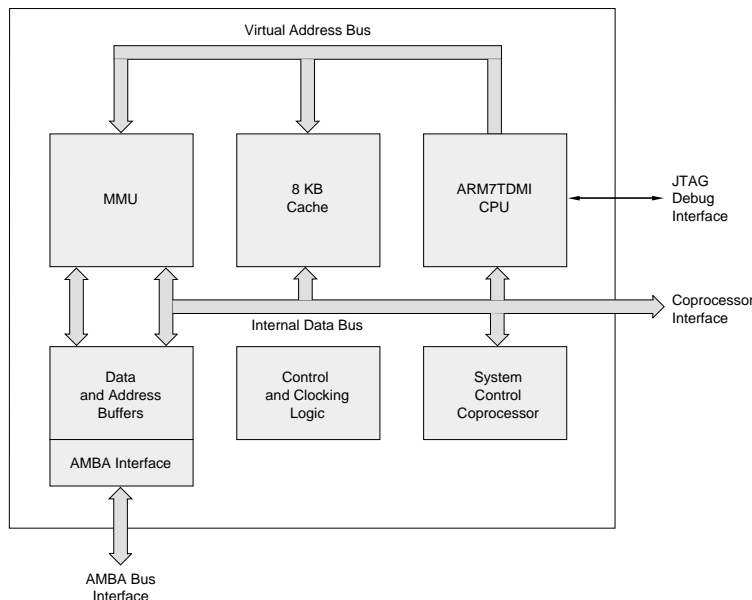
Virtual Address Bus

MMU

8 KB Cache

ARM7TDMI CPU

JTAG Debug Interface

Coprocessor Interface

Internal Data Bus

Data and Address Buffers

AMBA Interface

Control and Clocking Logic

System Control Coprocessor

AMBA Bus Interface